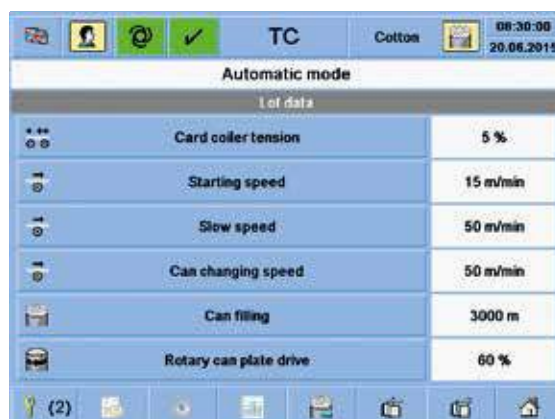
TC Cotton 08:30:00 20.06.2015

Automatic mode

Lot data

| Card coiler tension | 5 % |
|---|---|
| Starting speed | 15 m/min |
| Slow speed | 50 m/min |
| Can changing speed | 50 m/min |
| Can filling | 3000 m |
| Rotary can plate drive | 60 % |

(2)